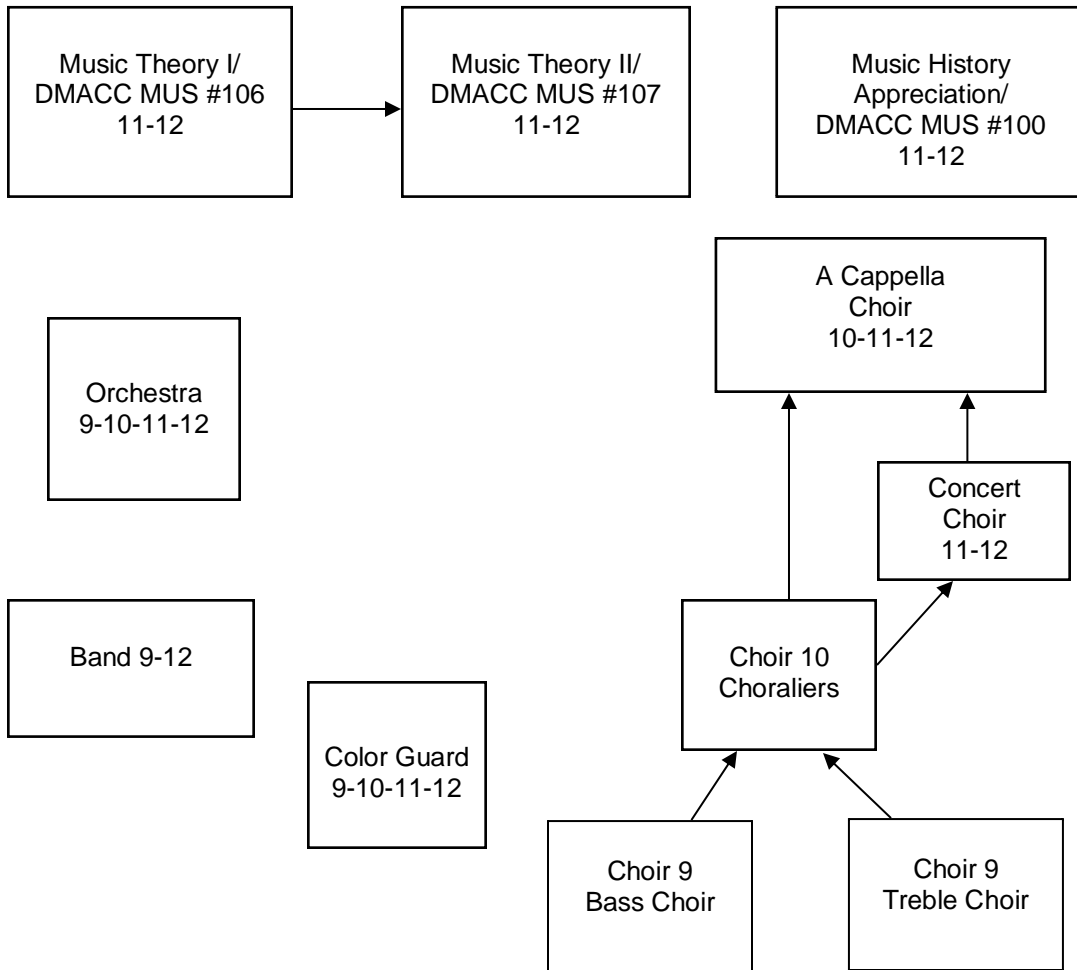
Music Theory I/
DMACC MUS #106
11-12

Music Theory II/
DMACC MUS #107
11-12

Music History
Appreciation/
DMACC MUS #100
11-12

A Cappella
Choir
10-11-12

Orchestra
9-10-11-12

Concert
Choir
11-12

Band 9-12

Choir 10
Choraliers

Color Guard
9-10-11-12

Choir 9
Bass Choir

Choir 9
Treble Choir